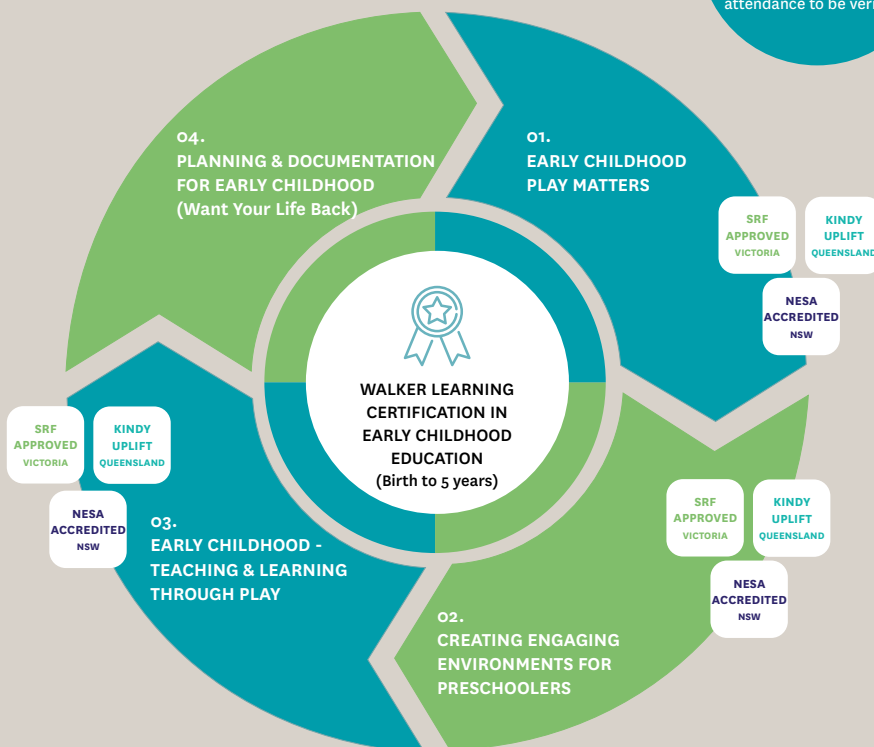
attendance to be veri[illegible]

04.
PLANNING & DOCUMENTATION FOR EARLY CHILDHOOD
(Want Your Life Back)

01.
EARLY CHILDHOOD PLAY MATTERS

SRF APPROVED VICTORIA

KINDY UPLIFT QUEENSLAND

NESA ACCREDITED NSW

WALKER LEARNING CERTIFICATION IN EARLY CHILDHOOD EDUCATION
(Birth to 5 years)

SRF APPROVED VICTORIA

KINDY UPLIFT QUEENSLAND

NESA ACCREDITED NSW

03.
EARLY CHILDHOOD - TEACHING & LEARNING THROUGH PLAY

SRF APPROVED VICTORIA

KINDY UPLIFT QUEENSLAND

NESA ACCREDITED NSW

02.
CREATING ENGAGING ENVIRONMENTS FOR PRESCHOOLERS